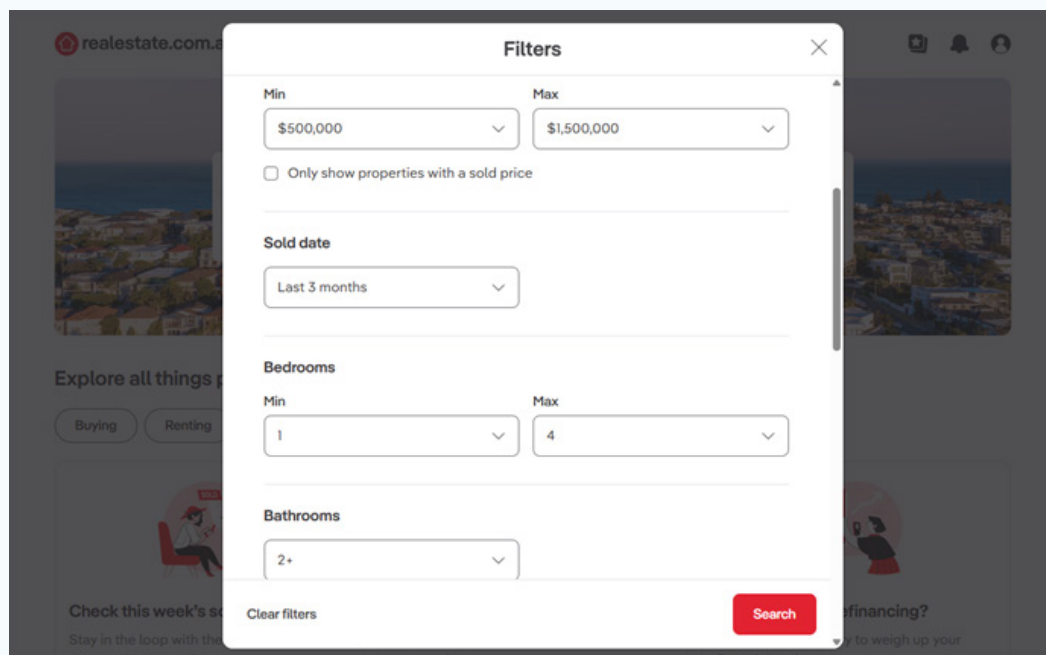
realestate.com.a

Explore all things p

Buying

Renting

Check this week's s

Stay in the loop with the

efinancing?

to weigh up your

Filters

Min

$500,000

Max

$1,500,000

Only show properties with a sold price

Sold date

Last 3 months

Bedrooms

Min

1

Max

4

Bathrooms

2+

Clear filters

Search